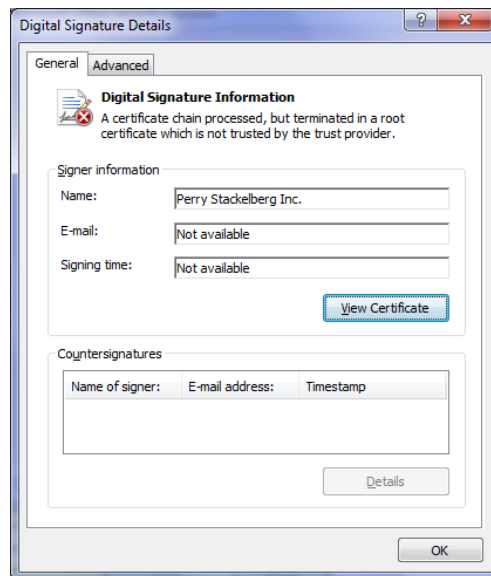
Digital Signature Details

?

X

General

Advanced

Digital Signature Information

A certificate chain processed, but terminated in a root certificate which is not trusted by the trust provider.

Signer information

Name:

Perry Stackelberg Inc.

E-mail:

Not available

Signing time:

Not available

View Certificate

Countersignatures

| Name of signer: | E-mail address: | Timestamp |
|---|---|---|

Details

OK